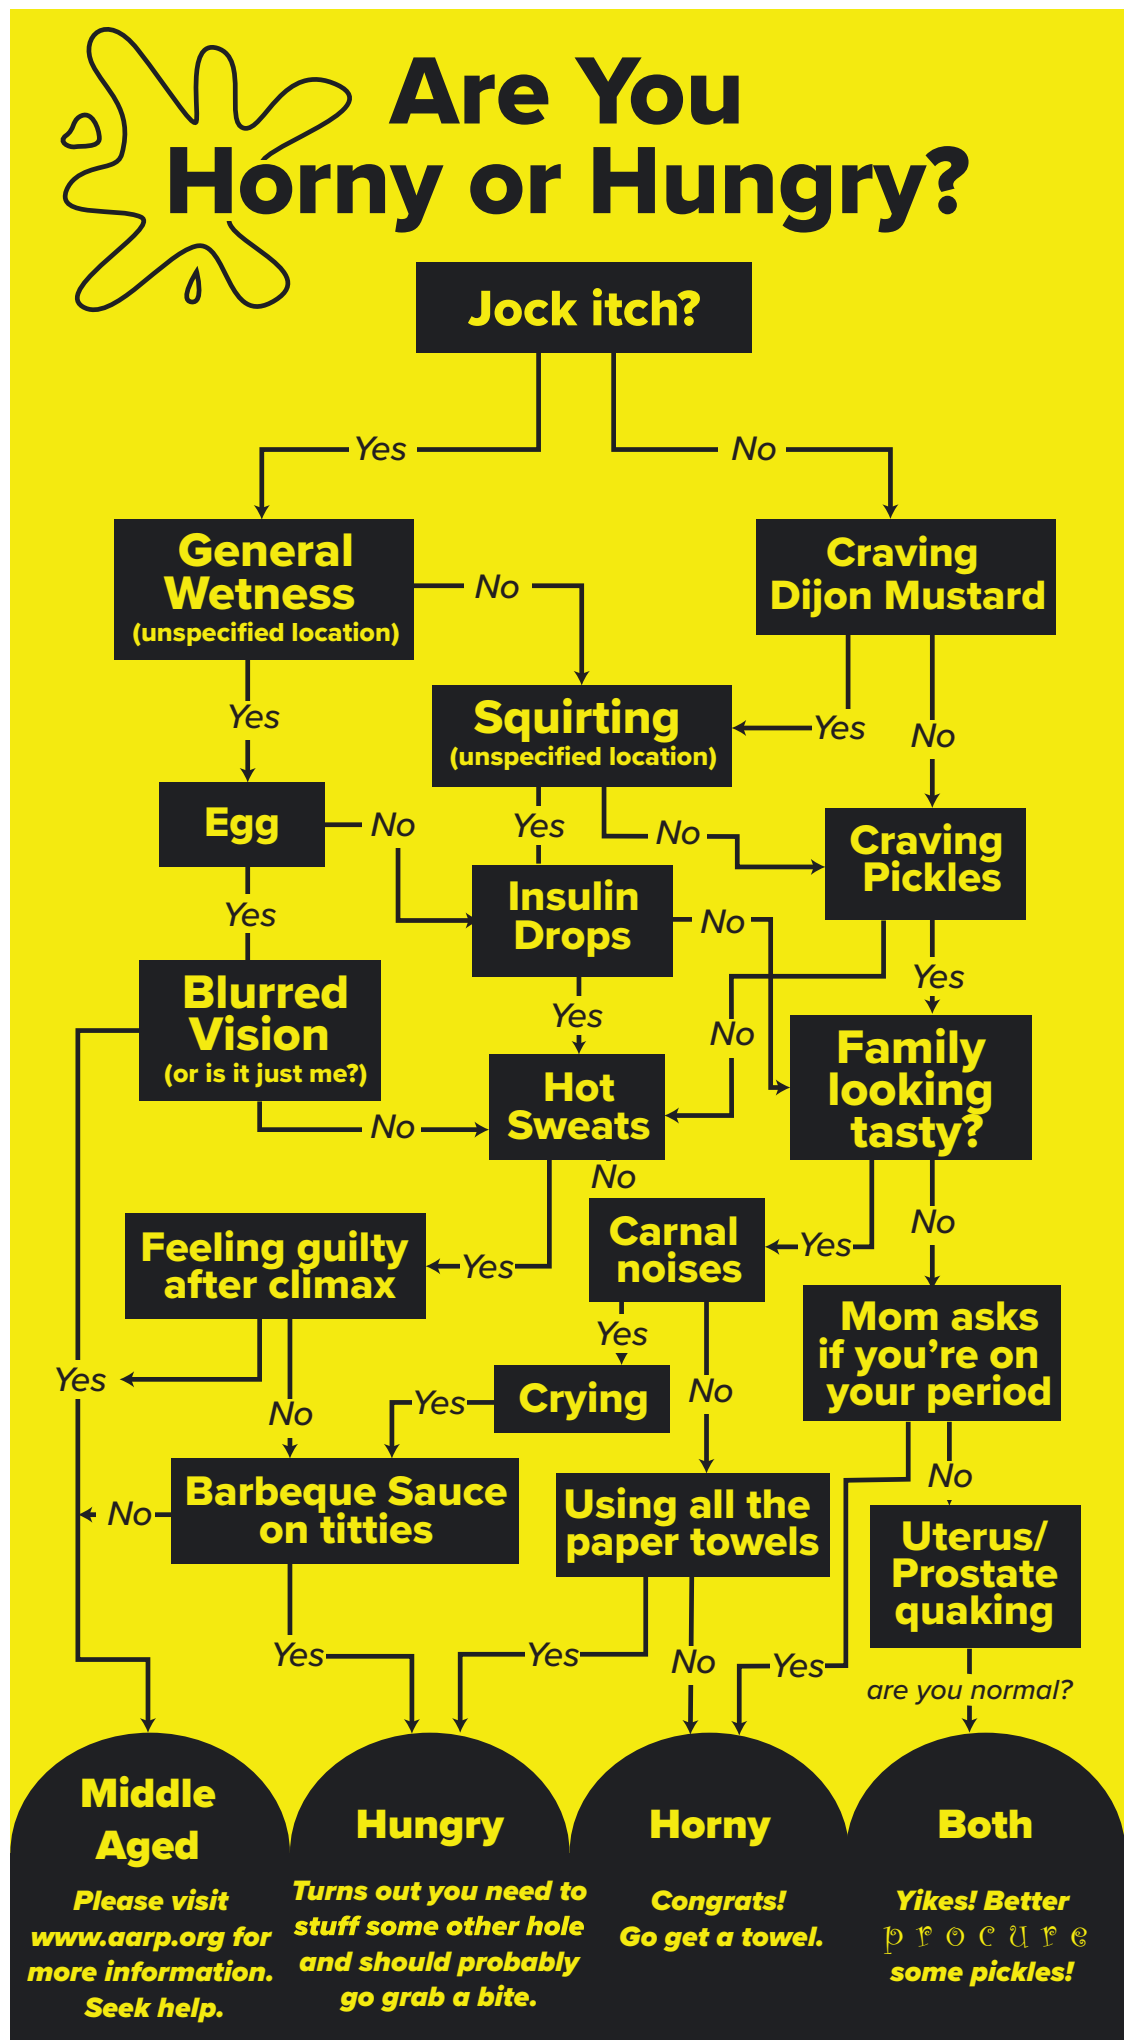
Are You Horny or Hungry?

Jock itch?

Yes

No

General Wetness (unspecified location)

Craving Dijon Mustard

No

Yes

Squirting (unspecified location)

Yes

No

Egg

No

Yes

No

Craving Pickles

Yes

Insulin Drops

No

Yes

Yes

Blurred Vision (or is it just me?)

Yes

No

Hot Sweats

Family looking tasty?

No

No

No

Feeling guilty after climax

Yes

Carnal noises

Yes

No

Yes

Yes

Mom asks if you're on your period

Yes

No

Crying

No

No

Barbeque Sauce on titties

Using all the paper towels

No

Uterus/ Prostate quaking

Yes

Yes

No

Yes

are you normal?

Middle Aged

Please visit www.aarp.org for more information. Seek help.

Hungry

Turns out you need to stuff some other hole and should probably go grab a bite.

Horny

Congrats! Go get a towel.

Both

Yikes! Better procure some pickles!